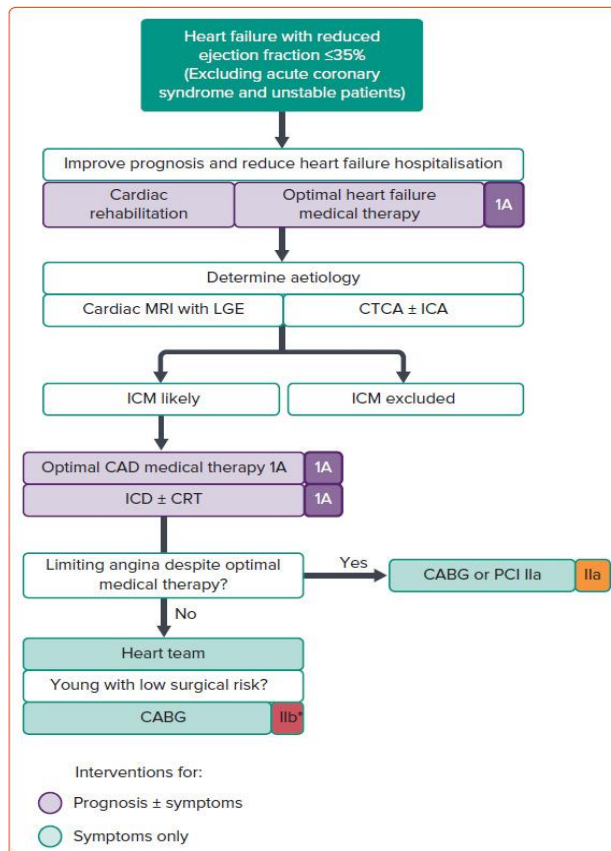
Heart failure with reduced ejection fraction ≤35% (Excluding acute coronary syndrome and unstable patients)

Improve prognosis and reduce heart failure hospitalisation

Cardiac rehabilitation

Optimal heart failure medical therapy

1A

Determine aetiology

Cardiac MRI with LGE

CTCA ± ICA

ICM likely

ICM excluded

Optimal CAD medical therapy 1A

1A

ICD ± CRT

1A

Limiting angina despite optimal medical therapy?

Yes

CABG or PCI IIa

IIa

No

Heart team

Young with low surgical risk?

CABG

IIb*

Interventions for:

Prognosis ± symptoms

Symptoms only